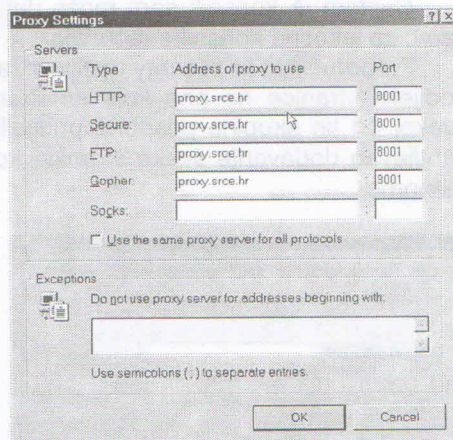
Proxy Settings

?

X

Servers

Type

Address of proxy to use

Port

HTTP:

proxy.srce.hr

: 8001

Secure:

proxy.srce.hr

: 8001

FTP:

proxy.srce.hr

: 8001

Gopher:

proxy.srce.hr

: 8001

Socks:

:

Use the same proxy server for all protocols

Exceptions

Do not use proxy server for addresses beginning with:

Use semicolons ( ; ) to separate entries.

OK

Cancel